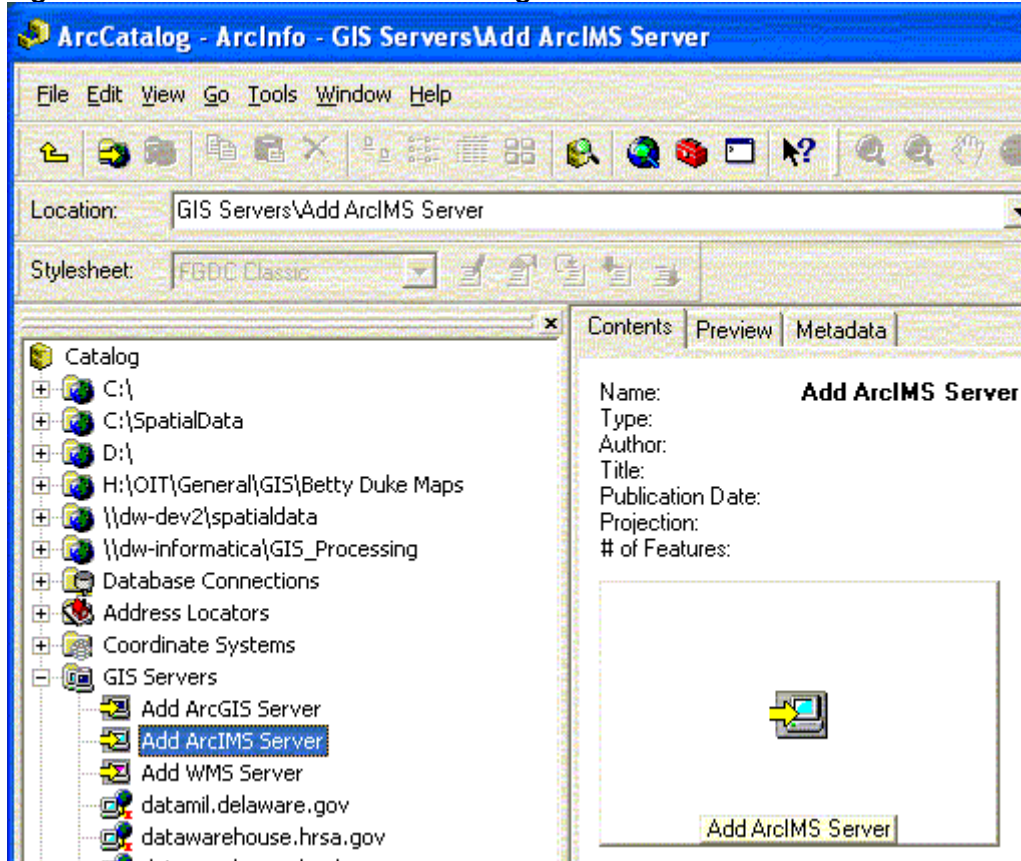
ArcCatalog - ArcInfo - GIS Servers\Add ArcIMS Server

File Edit View Go Tools Window Help

Location: GIS Servers\Add ArcIMS Server

Stylesheet: FGDC Classic

Catalog
C:\
C:\SpatialData
D:\
H:\OIT\General\GIS\Betty Duke Maps
\\dw-dev2\spatialdata
\\dw-informatica\GIS_Processing
Database Connections
Address Locators
Coordinate Systems
GIS Servers
Add ArcGIS Server
Add ArcIMS Server
Add WMS Server
datamil.delaware.gov
datawarehouse.hrsa.gov

Contents | Preview | Metadata

Name: Add ArcIMS Server
Type:
Author:
Title:
Publication Date:
Projection:
# of Features:

Add ArcIMS Server